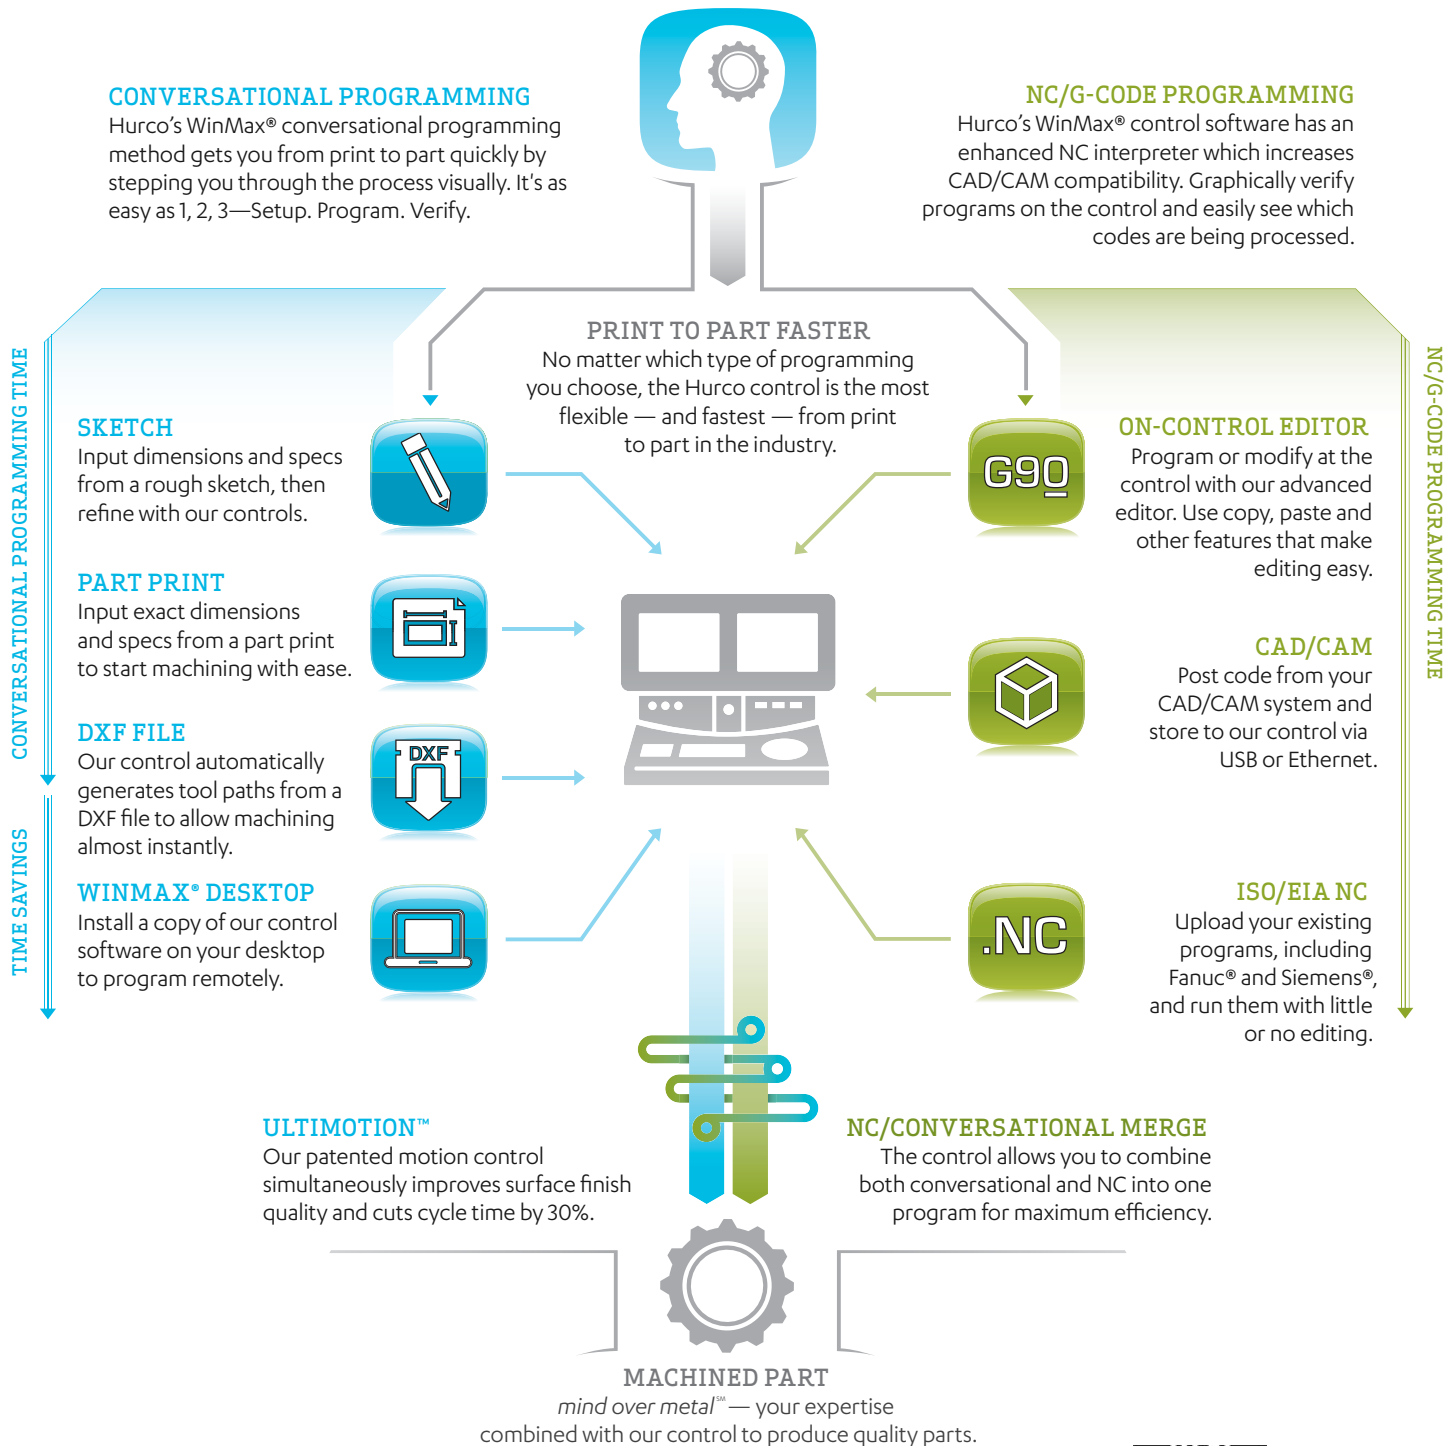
CONVERSATIONAL PROGRAMMING
Hurco's WinMax® conversational programming method gets you from print to part quickly by stepping you through the process visually. It's as easy as 1, 2, 3—Setup. Program. Verify.

NC/G-CODE PROGRAMMING
Hurco's WinMax® control software has an enhanced NC interpreter which increases CAD/CAM compatibility. Graphically verify programs on the control and easily see which codes are being processed.

CONVERSATIONAL PROGRAMMING TIME

TIME SAVINGS

NC/G-CODE PROGRAMMING TIME

PRINT TO PART FASTER
No matter which type of programming you choose, the Hurco control is the most flexible — and fastest — from print to part in the industry.

SKETCH
Input dimensions and specs from a rough sketch, then refine with our controls.

PART PRINT
Input exact dimensions and specs from a part print to start machining with ease.

DXF
DXF FILE
Our control automatically generates tool paths from a DXF file to allow machining almost instantly.

WINMAX® DESKTOP
Install a copy of our control software on your desktop to program remotely.

G90
ON-CONTROL EDITOR
Program or modify at the control with our advanced editor. Use copy, paste and other features that make editing easy.

CAD/CAM
Post code from your CAD/CAM system and store to our control via USB or Ethernet.

.NC
ISO/EIA NC
Upload your existing programs, including Fanuc® and Siemens®, and run them with little or no editing.

ULTIMOTION™
Our patented motion control simultaneously improves surface finish quality and cuts cycle time by 30%.

NC/CONVERSATIONAL MERGE
The control allows you to combine both conversational and NC into one program for maximum efficiency.

MACHINED PART
mind over metal℠ — your expertise combined with our control to produce quality parts.